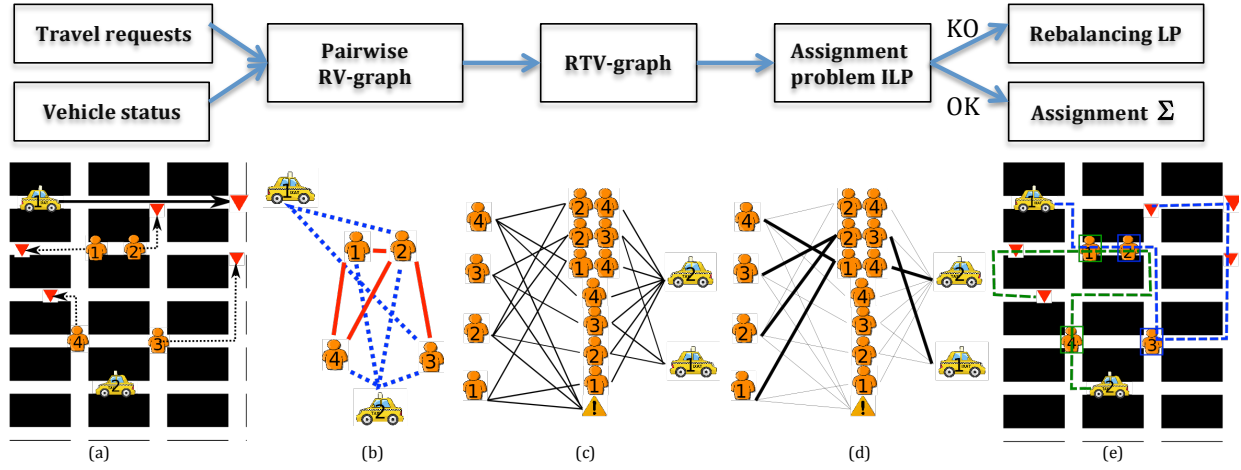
Travel requests

Vehicle status

Pairwise RV-graph

RTV-graph

Assignment problem ILP

KO

OK

Rebalancing LP

Assignment $\Sigma$

1
1
2
3
4
2

(a)

1
1
2
4
3
2

(b)

4
3
2
1
2 4
2 3
1 4
4
3
2
1
!
2
1

(c)

4
3
2
1
2 4
2 3
1 4
4
3
2
1
!
2
1

(d)

1
1
2
4
3
2

(e)